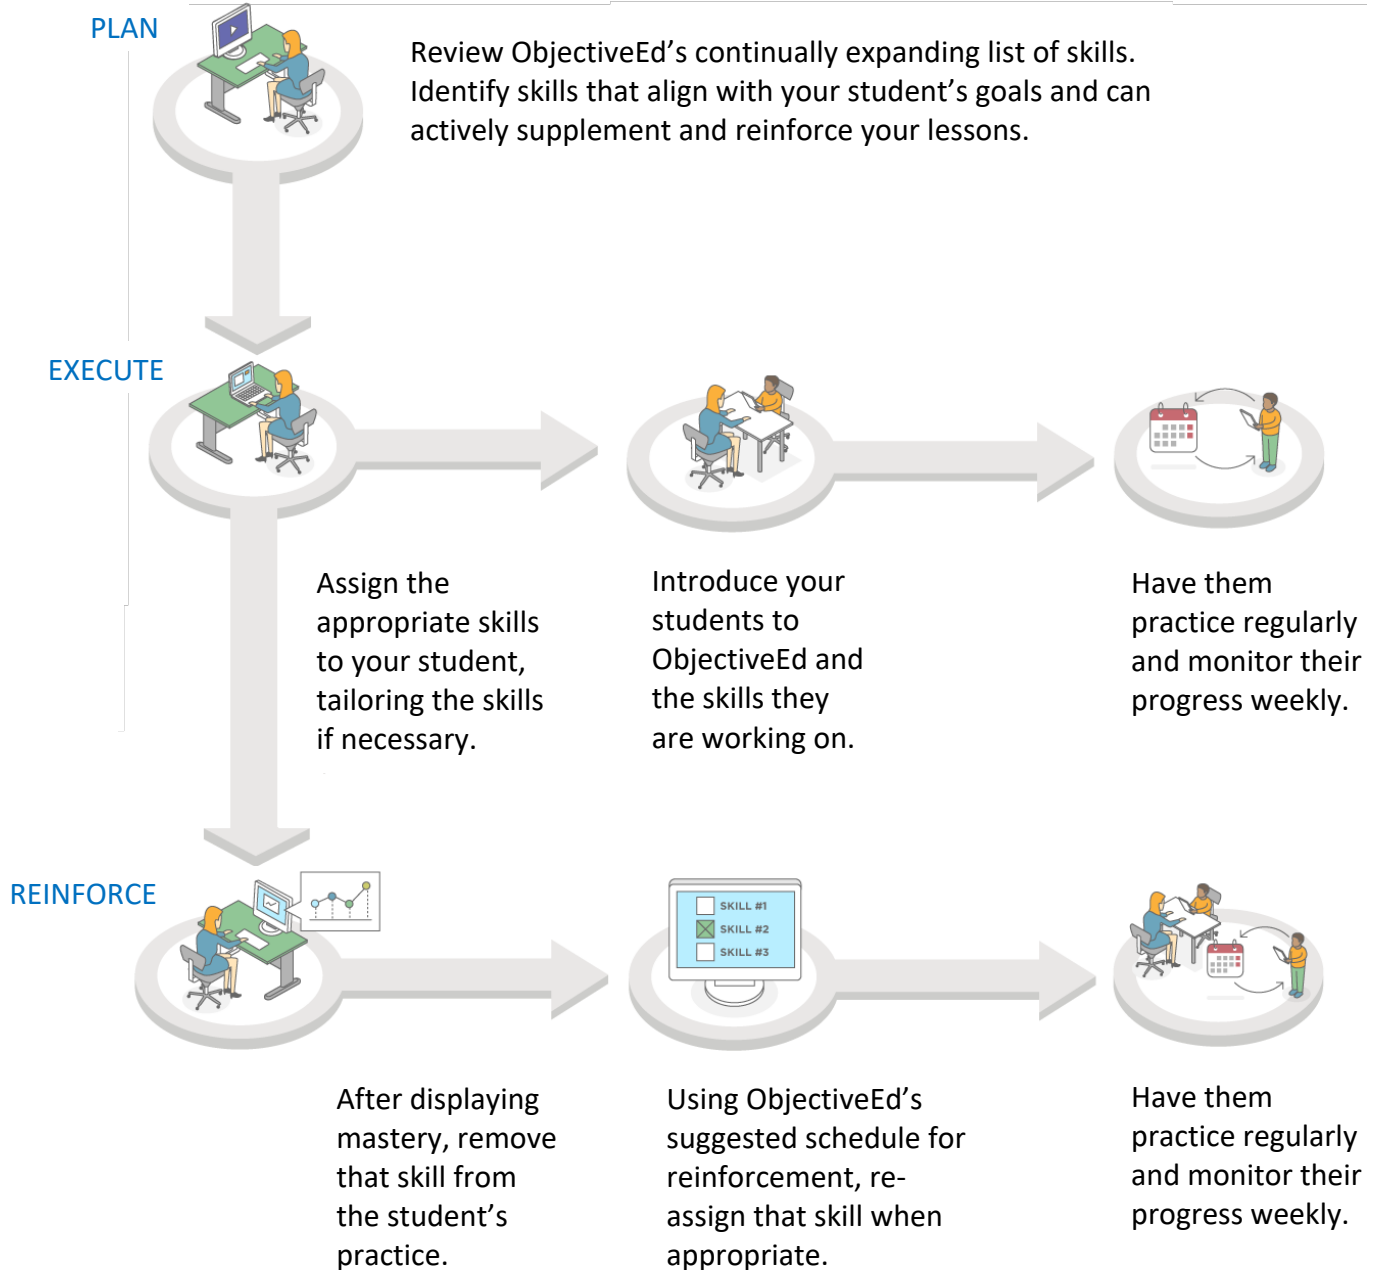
PLAN

Review ObjectiveEd's continually expanding list of skills. Identify skills that align with your student's goals and can actively supplement and reinforce your lessons.

EXECUTE

Assign the appropriate skills to your student, tailoring the skills if necessary.

Introduce your students to ObjectiveEd and the skills they are working on.

Have them practice regularly and monitor their progress weekly.

REINFORCE

SKILL #1
SKILL #2
SKILL #3

After displaying mastery, remove that skill from the student's practice.

Using ObjectiveEd's suggested schedule for reinforcement, re-assign that skill when appropriate.

Have them practice regularly and monitor their progress weekly.